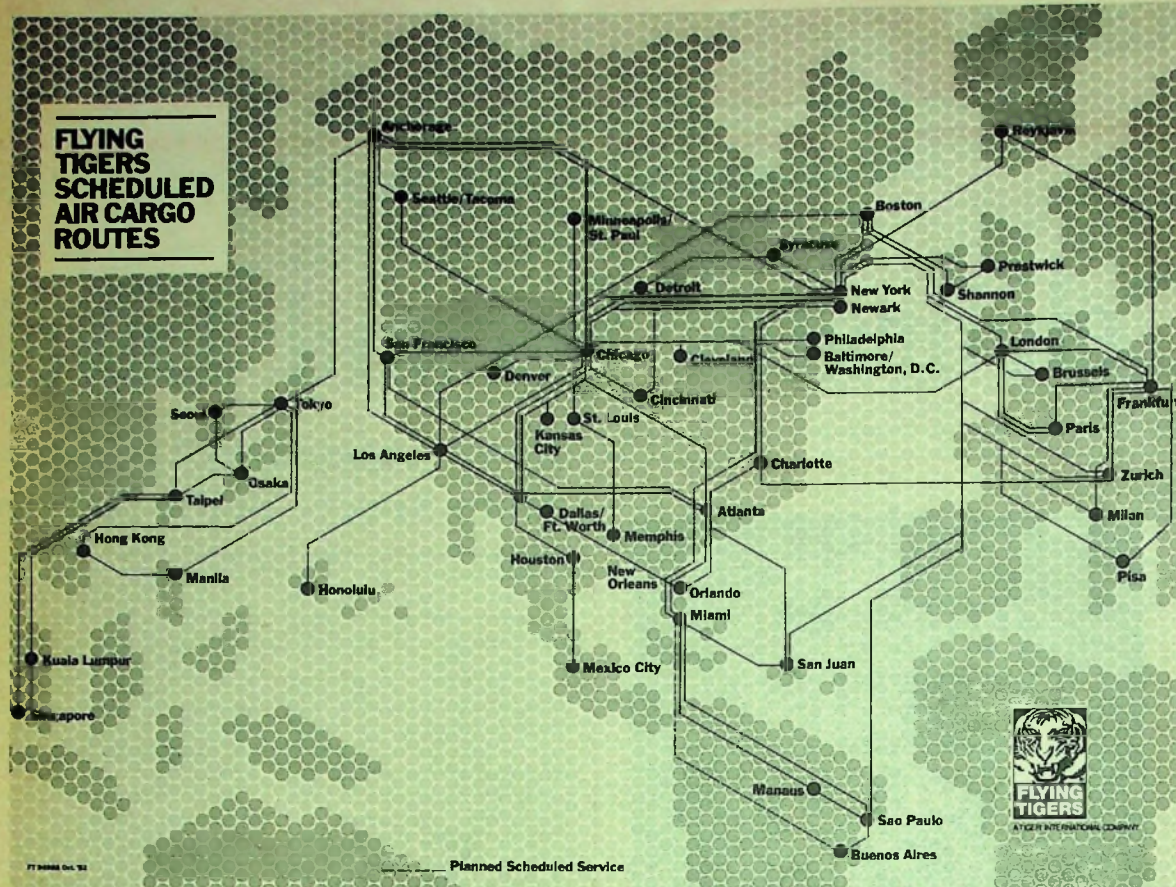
FLYING TIGERS SCHEDULED AIR CARGO ROUTES

Anchorage
Reykjavik
Seattle/Tacoma
Minneapolis/ St. Paul
Boston
Syracuse
Prestwick
New York
Newark
Shannon
Detroit
Philadelphia
Baltimore/ Washington, D.C.
London
San Francisco
Chicago
Cleveland
Brussels
Denver
Cincinnati
Frankfurt
Seoul
Tokyo
Kansas City
St. Louis
Paris
Osaka
Los Angeles
Charlotte
Zurich
Taipei
Atlanta
Dallas/ Ft. Worth
Milan
Hong Kong
Memphis
Houston
Manila
Honolulu
New Orleans
Orlando
Pisa
Miami
Kuala Lumpur
San Juan
Mexico City
Singapore
Manaus
Sao Paulo
Buenos Aires
FLYING TIGERS
A TIGER INTERNATIONAL COMPANY
FT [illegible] Oct. '82
Planned Scheduled Service